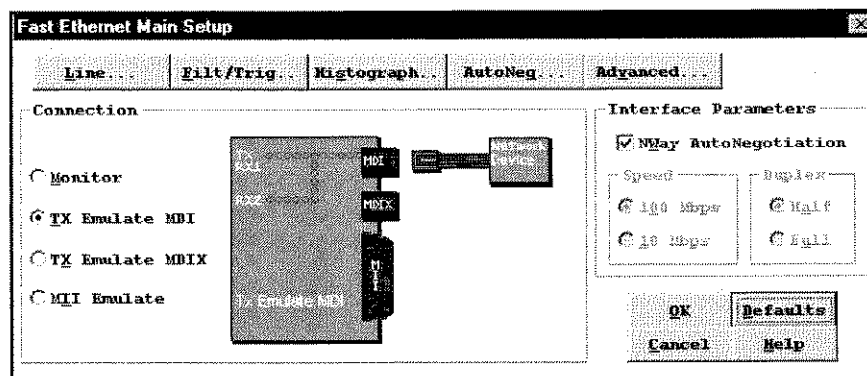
Fast Ethernet Main Setup

Line... Filt/Trig... Histograph... AutoNeg... Advanced...

Connection

Monitor

TX Emulate MDI

TX Emulate MDIX

MII Emulate

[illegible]

MDI

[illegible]

MDIX

MII

Tx Emulate MDI

Interface Parameters

NWay AutoNegotiation

Speed

100 Mbps

10 Mbps

Duplex

Half

Full

OK

Defaults

Cancel

Help